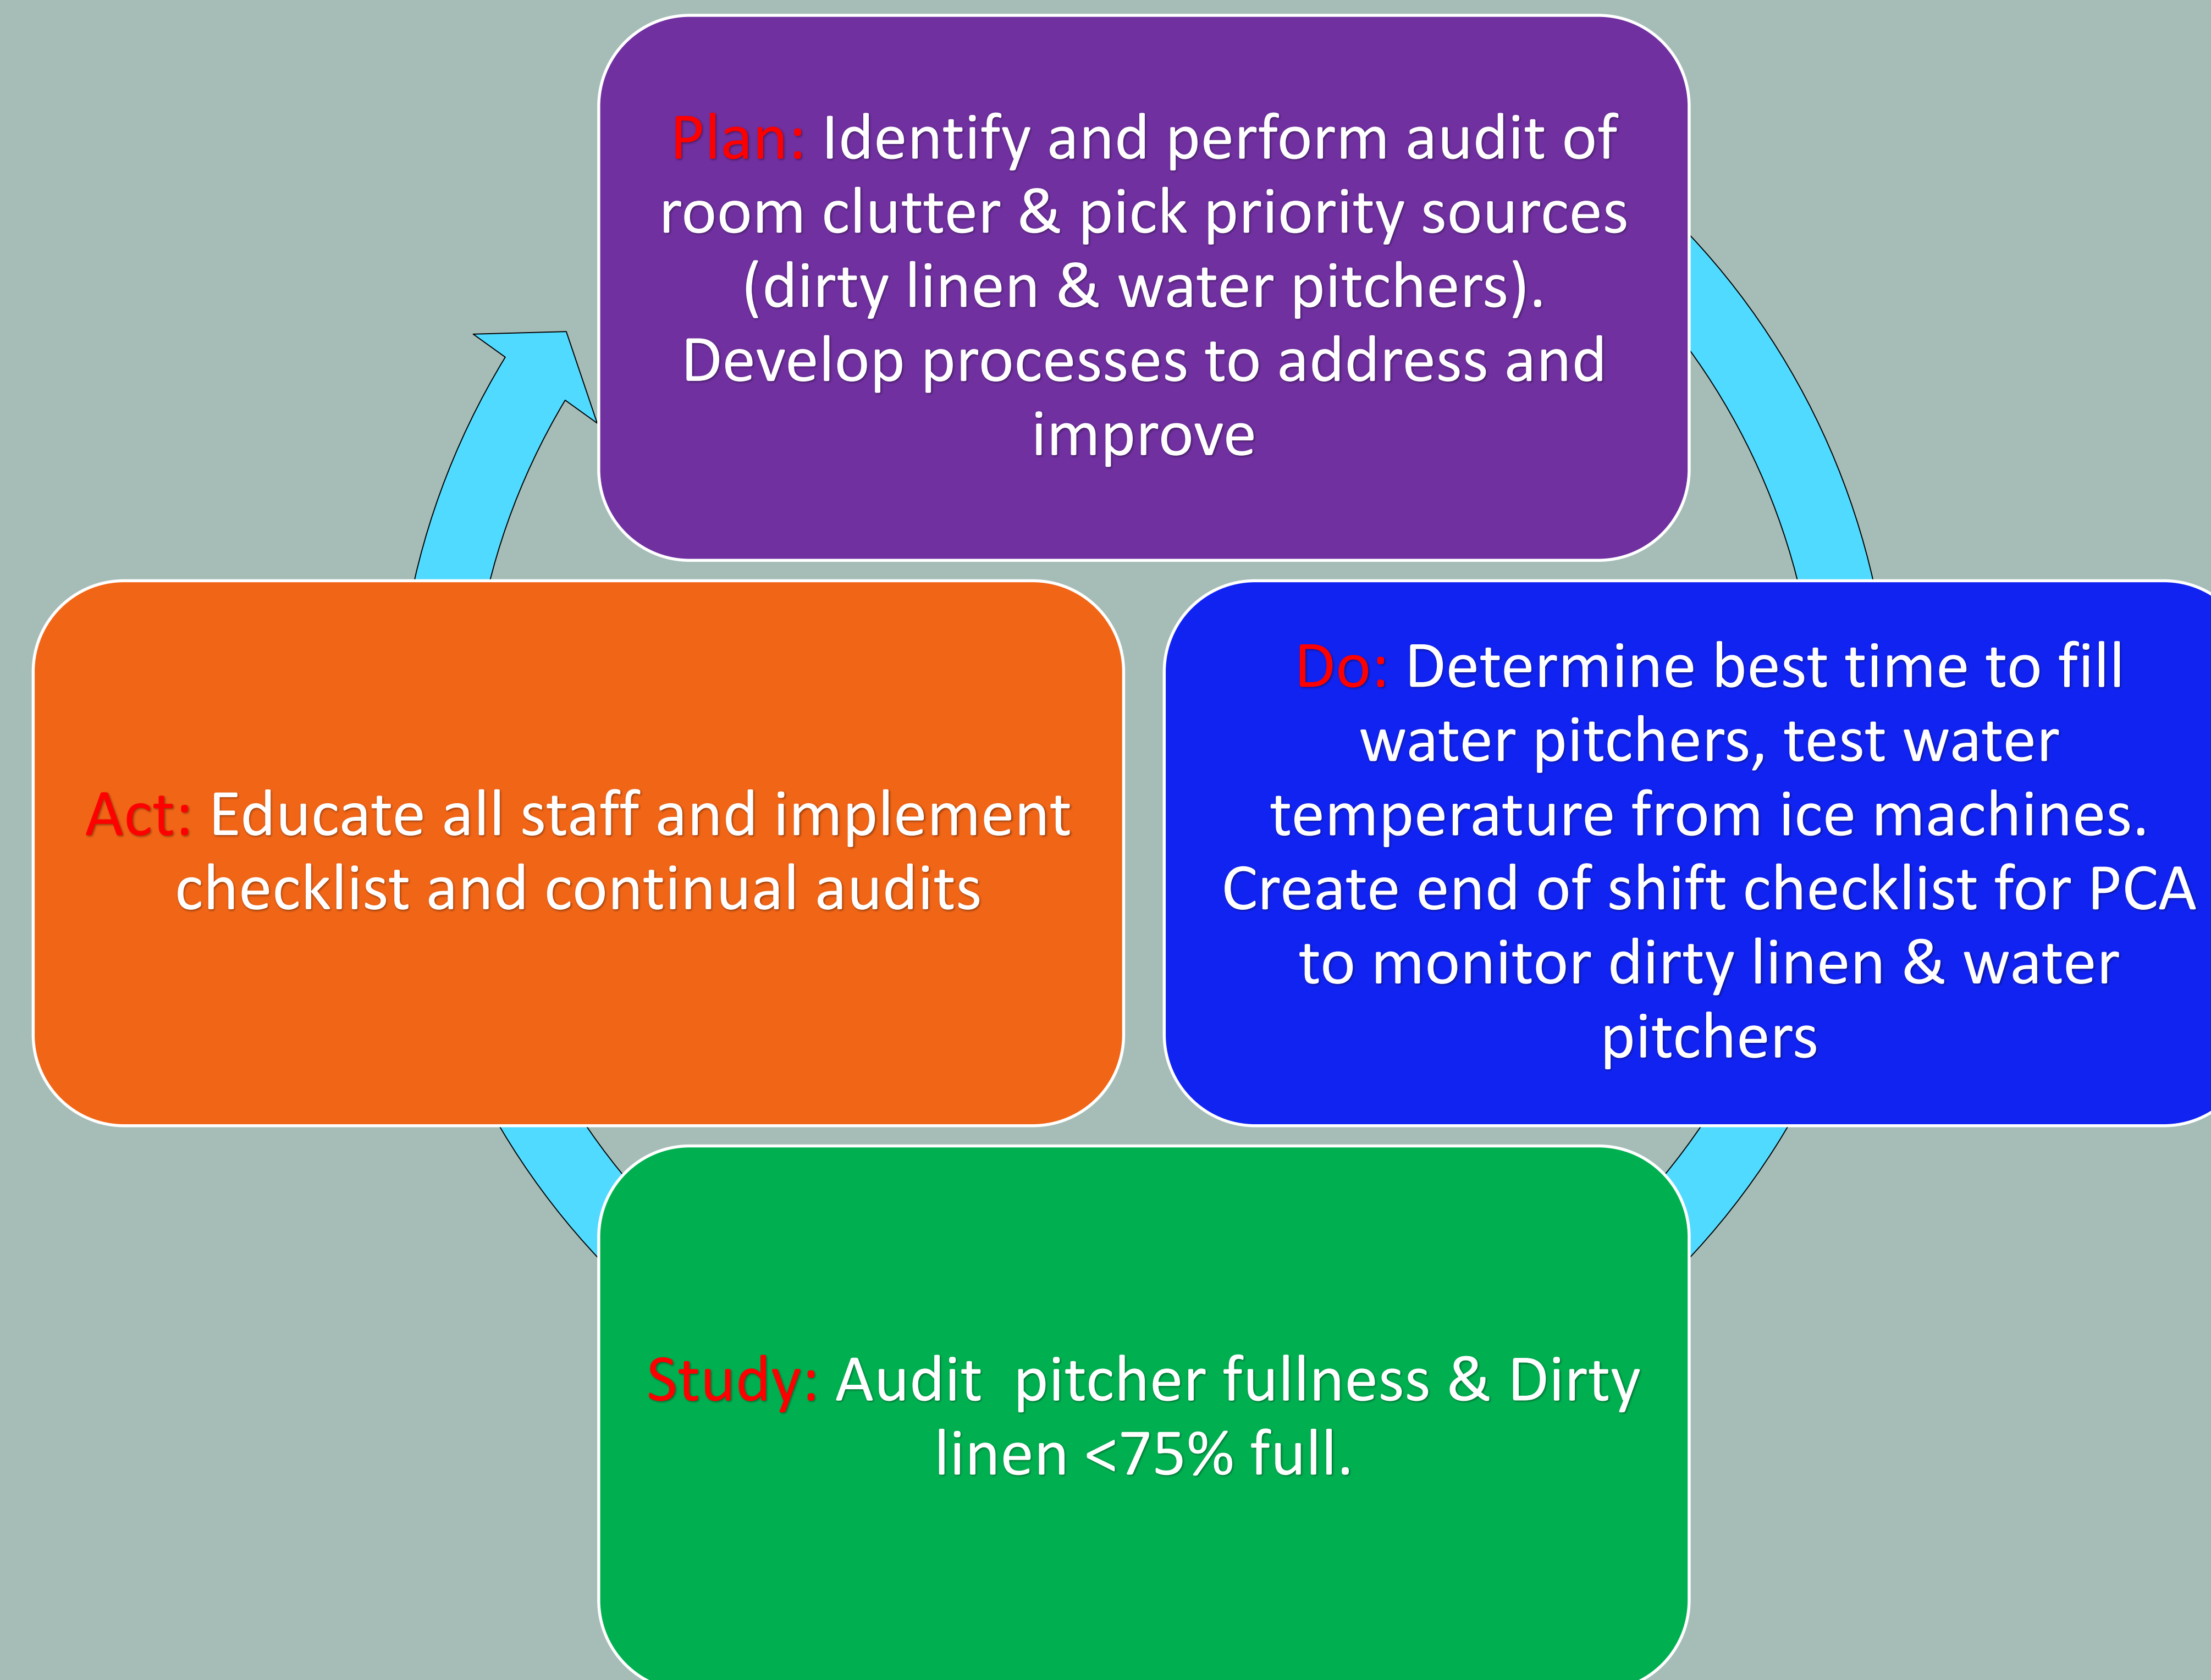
Plan: Identify and perform audit of room clutter & pick priority sources (dirty linen & water pitchers). Develop processes to address and improve

Do: Determine best time to fill water pitchers, test water temperature from ice machines. Create end of shift checklist for PCA to monitor dirty linen & water pitchers

Study: Audit  pitcher fullness & Dirty linen <75% full.

Act: Educate all staff and implement checklist and continual audits